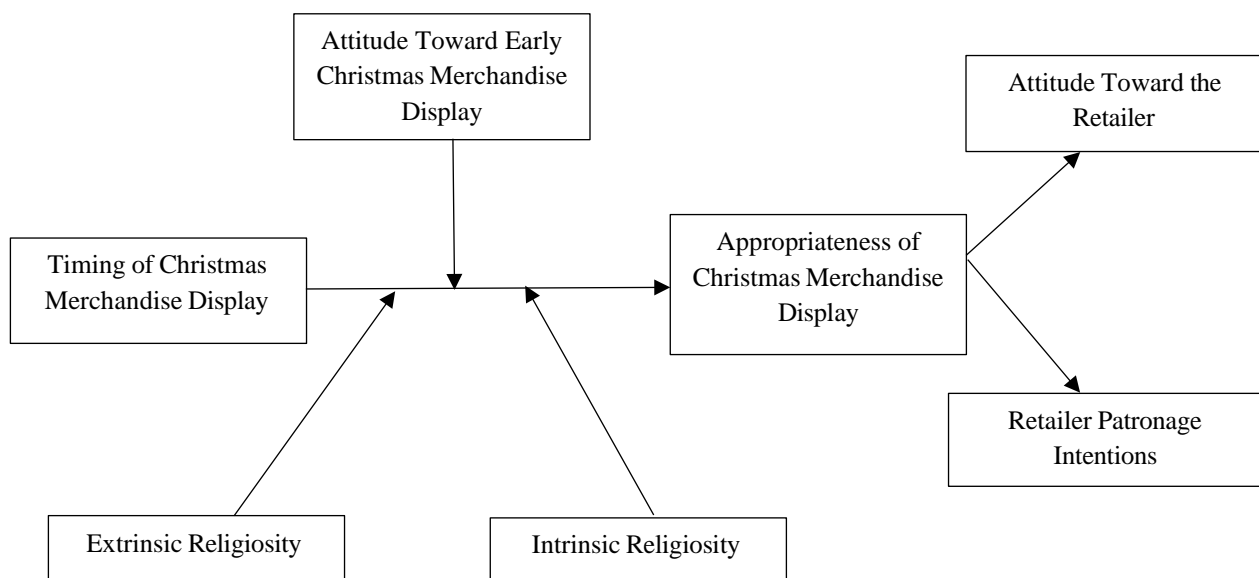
Attitude Toward Early Christmas Merchandise Display

Attitude Toward the Retailer

Timing of Christmas Merchandise Display

Appropriateness of Christmas Merchandise Display

Retailer Patronage Intentions

Extrinsic Religiosity

Intrinsic Religiosity